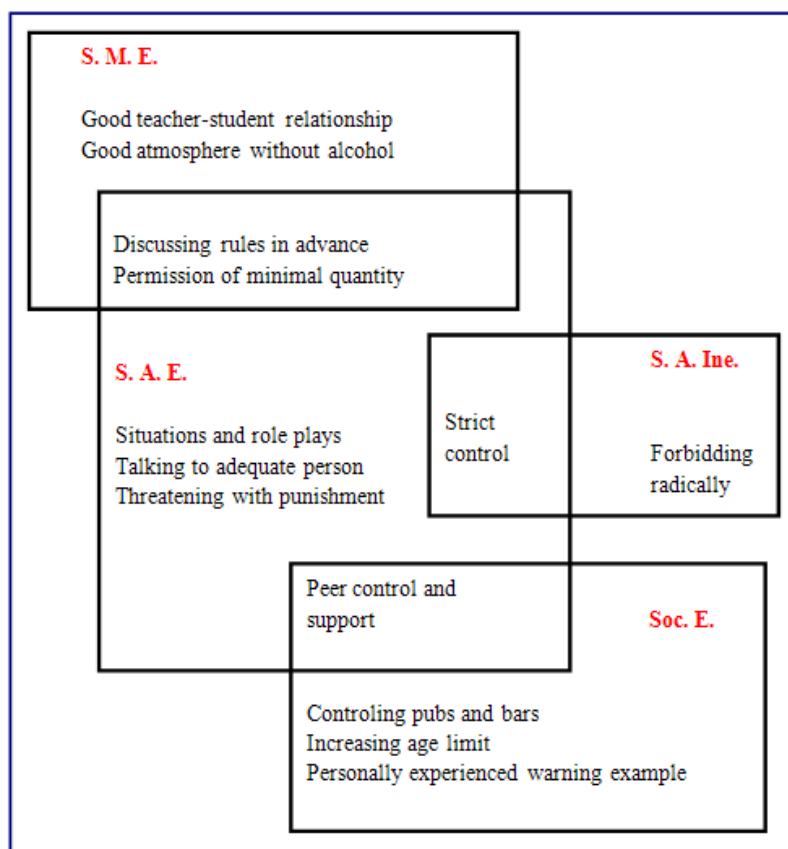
S. M. E.

Good teacher-student relationship
Good atmosphere without alcohol

Discussing rules in advance
Permission of minimal quantity

S. A. E.

Situations and role plays
Talking to adequate person
Threatening with punishment

Strict control

S. A. Ine.

Forbidding radically

Peer control and support

Soc. E.

Controling pubs and bars
Increasing age limit
Personally experienced warning example